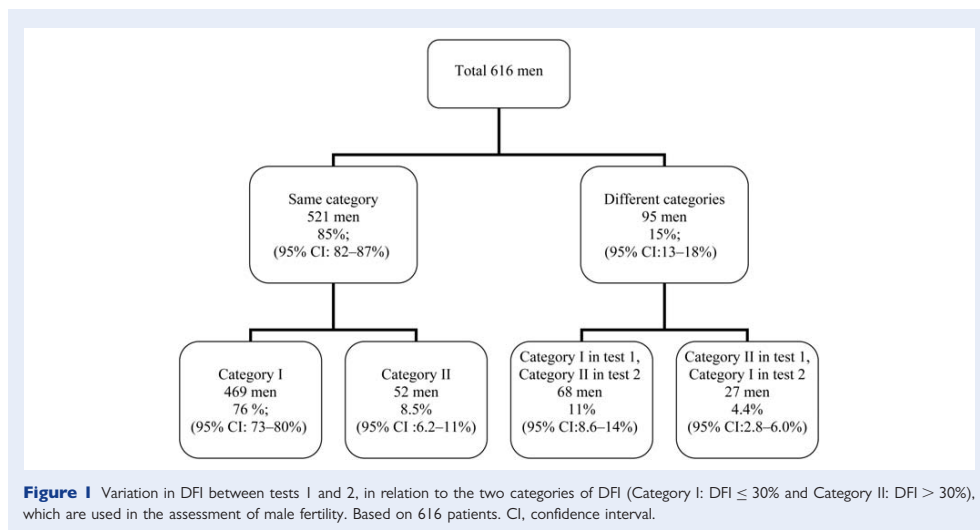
Total 616 men

Same category
521 men
85%;
(95% CI: 82–87%)

Different categories
95 men
15%;
(95% CI:13–18%)

Category I
469 men
76 %;
(95% CI: 73–80%)

Category II
52 men
8.5%
(95% CI :6.2–11%)

Category I in test 1,
Category II in test 2
68 men
11%
(95% CI:8.6–14%)

Category II in test 1,
Category I in test 2
27 men
4.4%
(95% CI:2.8–6.0%)

**Figure 1** Variation in DFI between tests 1 and 2, in relation to the two categories of DFI (Category I: DFI $\leq$ 30% and Category II: DFI $>$ 30%), which are used in the assessment of male fertility. Based on 616 patients. CI, confidence interval.